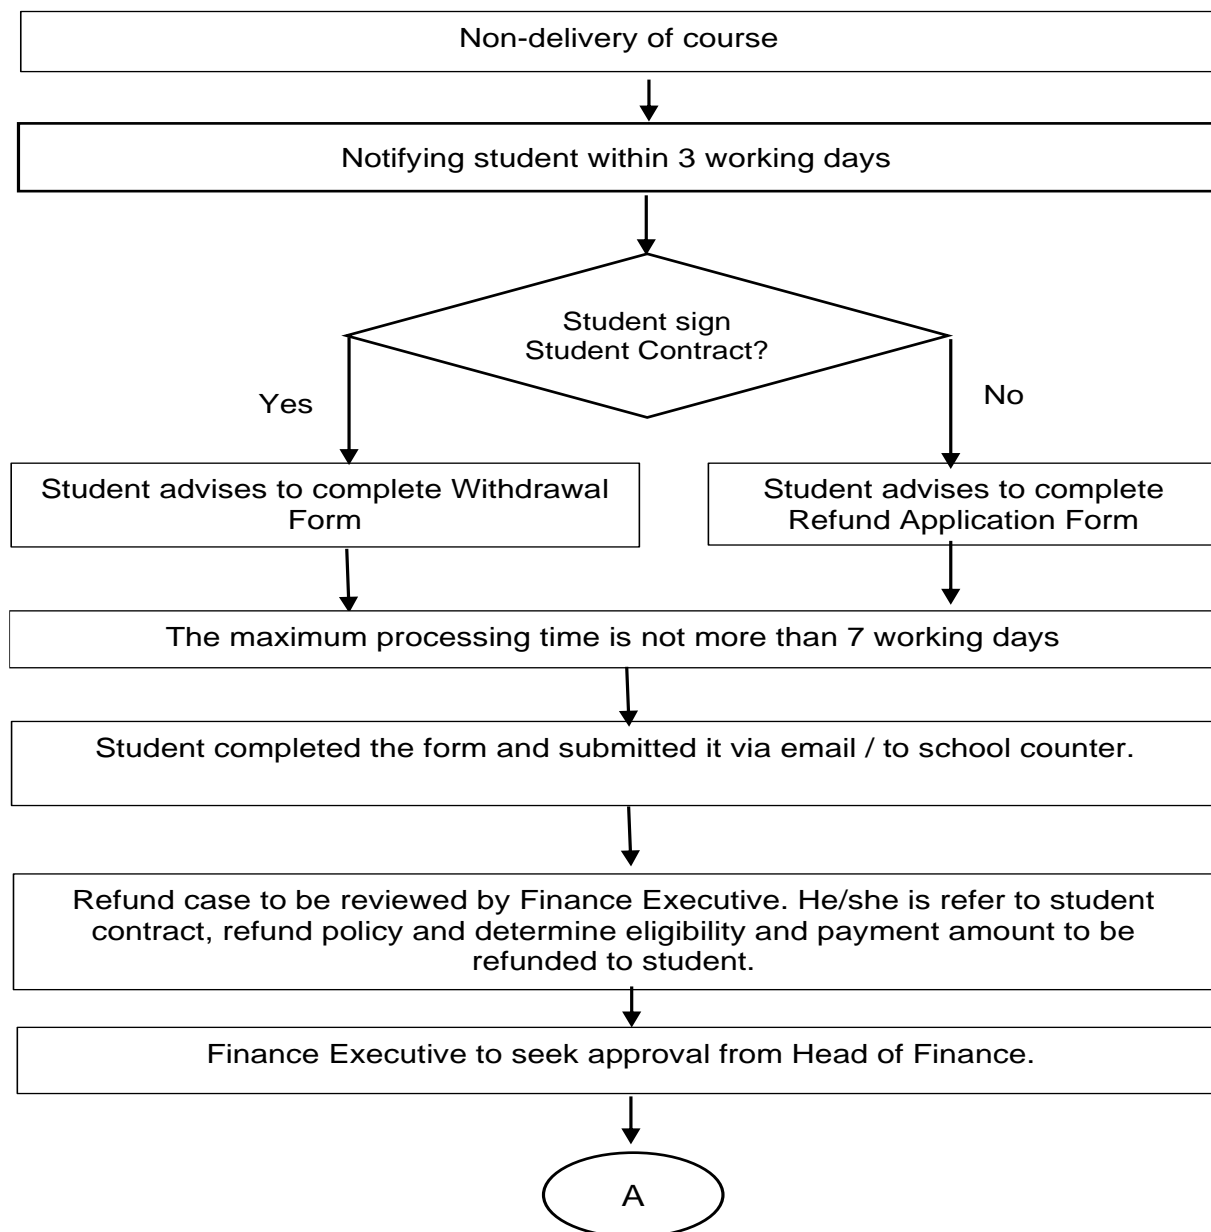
Non-delivery of course

Notifying student within 3 working days

Student sign Student Contract?

Yes

No

Student advises to complete Withdrawal Form

Student advises to complete Refund Application Form

The maximum processing time is not more than 7 working days

Student completed the form and submitted it via email / to school counter.

Refund case to be reviewed by Finance Executive. He/she is refer to student contract, refund policy and determine eligibility and payment amount to be refunded to student.

Finance Executive to seek approval from Head of Finance.

A